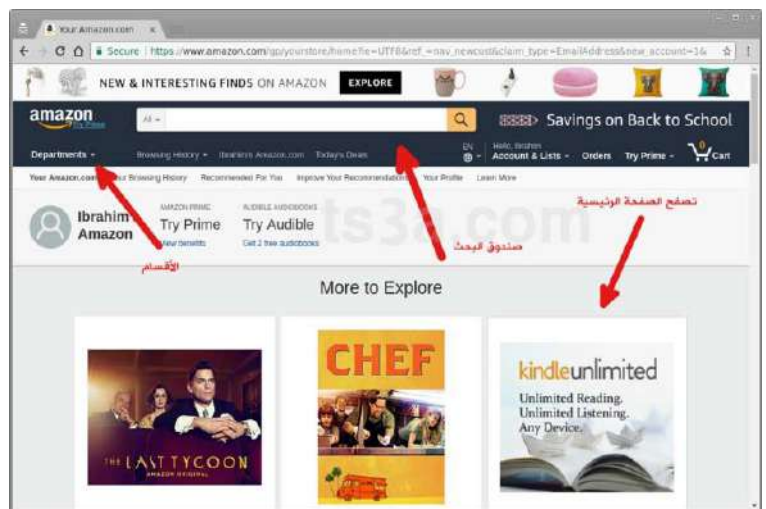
Your Amazon.com ×

Secure | https://www.amazon.com/gp/yourstore/home?ie=UTF8&ref_=nav_newcust&claim_type=EmailAddress&new_account=1&

NEW & INTERESTING FINDS ON AMAZON EXPLORE

amazon Try Prime

All

Savings on Back to School

Departments Browsing History Ibrahim's Amazon.com Today's Deals EN Hello, Ibrahim Account & Lists Orders Try Prime 0 Cart

Your Amazon.com Your Browsing History Recommended For You Improve Your Recommendations Your Profile Learn More

Ibrahim's Amazon

AMAZON PRIME Try Prime View benefits

AUDIBLE AUDIOBOOKS Try Audible Get 2 free audiobooks

ts3a.com

الأقسام

صندوق البحث

تصفح الصفحة الرئيسية

More to Explore

THE LAST TYCOON AMAZON ORIGINAL

CHEF

kindleunlimited Unlimited Reading. Unlimited Listening. Any Device.